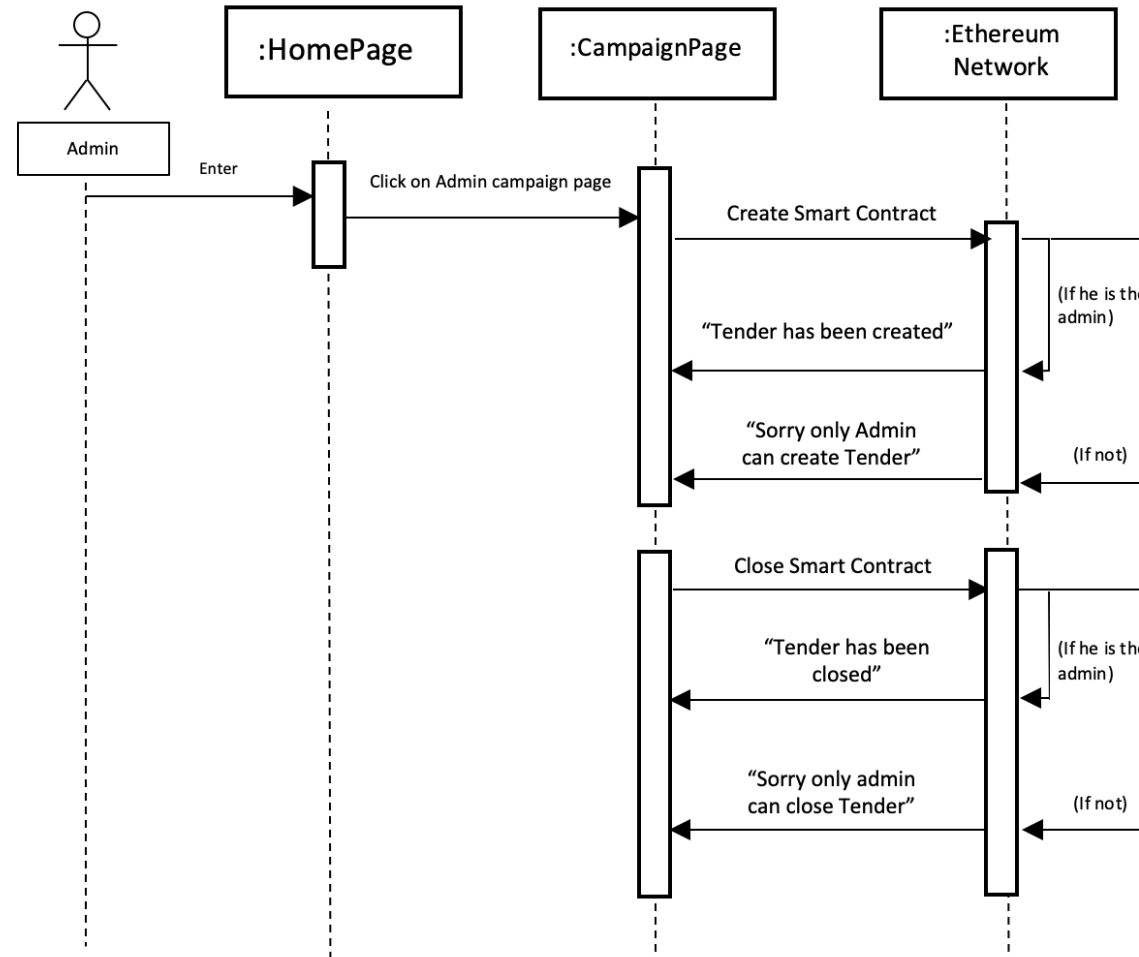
Admin

:HomePage

:CampaignPage

:Ethereum Network

Enter

Click on Admin campaign page

Create Smart Contract

(If he is the admin)

"Tender has been created"

"Sorry only Admin can create Tender"

(If not)

Close Smart Contract

"Tender has been closed"

(If he is the admin)

"Sorry only admin can close Tender"

(If not)